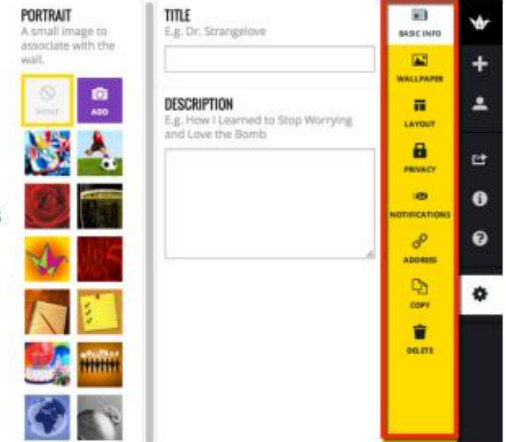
PORTRAIT
A small image to associate with the wall.

NONE
ADD

TITLE
E.g. Dr. Strangelove

DESCRIPTION
E.g. How I Learned to Stop Worrying and Love the Bomb

BASIC INFO
WALLPAPER
LAYOUT
PRIVACY
NOTIFICATIONS
ADDRESS
COPY
DELETE